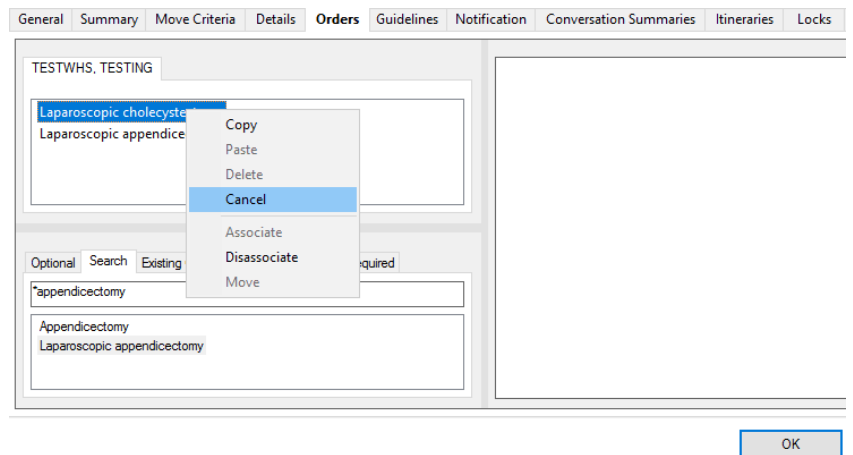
General | Summary | Move Criteria | Details | Orders | Guidelines | Notification | Conversation Summaries | Itineraries | Locks

TESTWHS, TESTING

Laparoscopic cholecyste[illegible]
Laparoscopic appendice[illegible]

Copy
Paste
Delete
Cancel
Associate
Disassociate
Move

Optional | Search | Existing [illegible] | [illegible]equired

*appendicectomy

Appendicectomy
Laparoscopic appendicectomy

OK